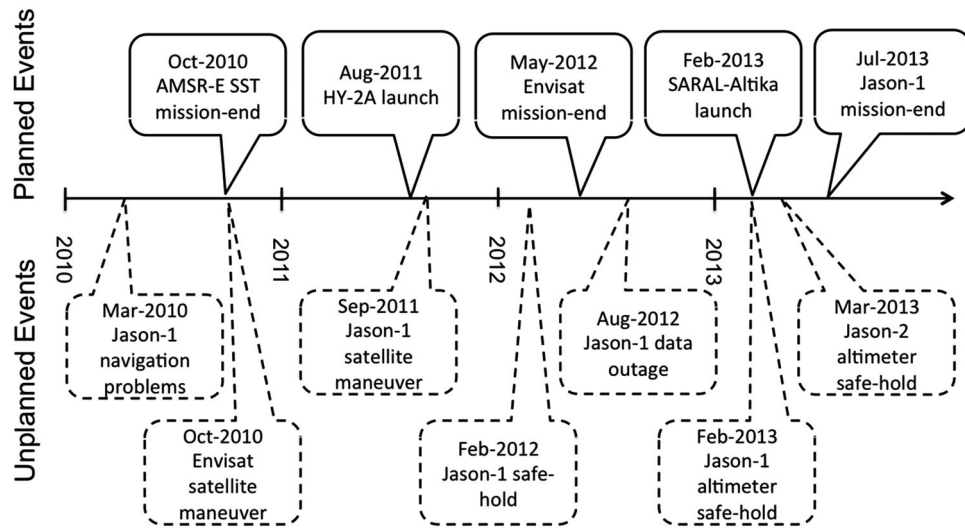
Planned Events

Oct-2010 AMSR-E SST mission-end

Aug-2011 HY-2A launch

May-2012 Envisat mission-end

Feb-2013 SARAL-Altika launch

Jul-2013 Jason-1 mission-end

2010

2011

2012

2013

Unplanned Events

Mar-2010 Jason-1 navigation problems

Oct-2010 Envisat satellite maneuver

Sep-2011 Jason-1 satellite maneuver

Feb-2012 Jason-1 safe-hold

Aug-2012 Jason-1 data outage

Feb-2013 Jason-1 altimeter safe-hold

Mar-2013 Jason-2 altimeter safe-hold